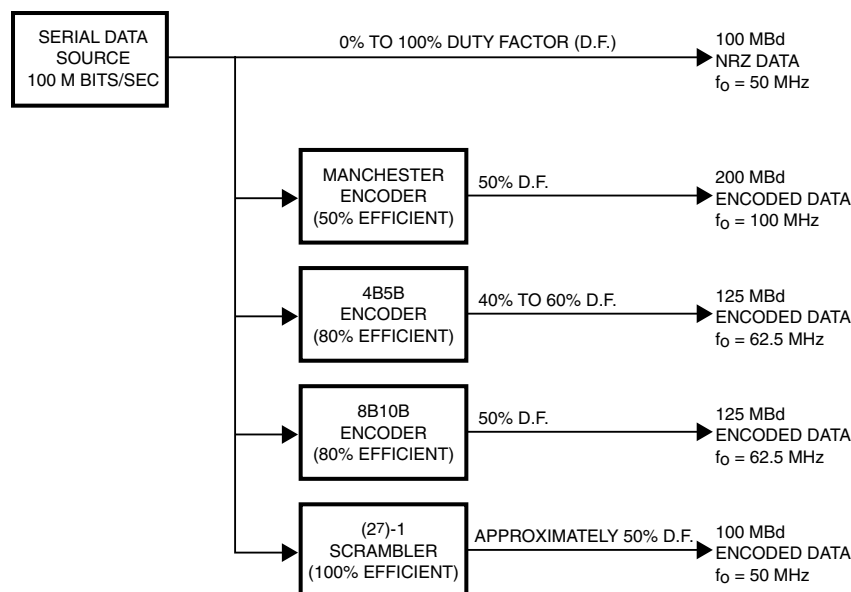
SERIAL DATA SOURCE 100 M BITS/SEC

0% TO 100% DUTY FACTOR (D.F.)

100 MBd NRZ DATA $f_O = 50$ MHz

MANCHESTER ENCODER (50% EFFICIENT)

50% D.F.

200 MBd ENCODED DATA $f_O = 100$ MHz

4B5B ENCODER (80% EFFICIENT)

40% TO 60% D.F.

125 MBd ENCODED DATA $f_O = 62.5$ MHz

8B10B ENCODER (80% EFFICIENT)

50% D.F.

125 MBd ENCODED DATA $f_O = 62.5$ MHz

$(2^7)$-1 SCRAMBLER (100% EFFICIENT)

APPROXIMATELY 50% D.F.

100 MBd ENCODED DATA $f_O = 50$ MHz